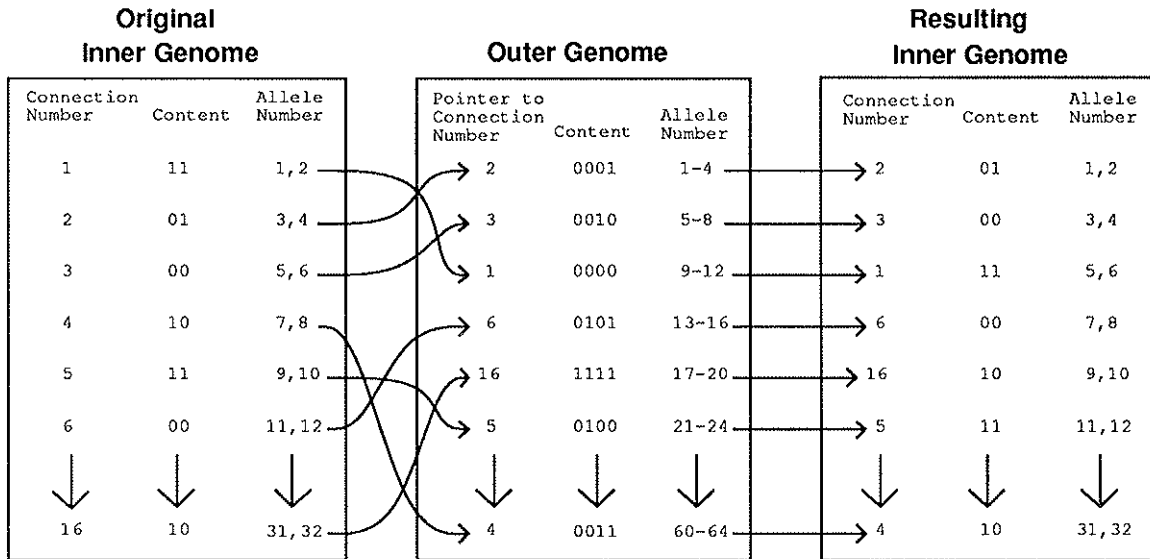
Original Inner Genome

| Connection Number | Content | Allele Number |
|---|---|---|
| 1 | 11 | 1,2 |
| 2 | 01 | 3,4 |
| 3 | 00 | 5,6 |
| 4 | 10 | 7,8 |
| 5 | 11 | 9,10 |
| 6 | 00 | 11,12 |
| 16 | 10 | 31,32 |

Outer Genome

| Pointer to Connection Number | Content | Allele Number |
|---|---|---|
| 2 | 0001 | 1-4 |
| 3 | 0010 | 5-8 |
| 1 | 0000 | 9-12 |
| 6 | 0101 | 13-16 |
| 16 | 1111 | 17-20 |
| 5 | 0100 | 21-24 |
| 4 | 0011 | 60-64 |

Resulting Inner Genome

| Connection Number | Content | Allele Number |
|---|---|---|
| 2 | 01 | 1,2 |
| 3 | 00 | 3,4 |
| 1 | 11 | 5,6 |
| 6 | 00 | 7,8 |
| 16 | 10 | 9,10 |
| 5 | 11 | 11,12 |
| 4 | 10 | 31,32 |